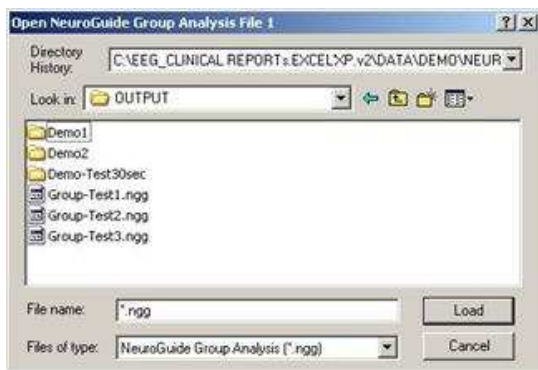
Open NeuroGuide Group Analysis File 1

?|X

Directory History:

C:\EEG_CLINICAL REPORTs.EXCELXP.v2\DATA\DEMO\NEUR

Look in: OUTPUT

Demo1
Demo2
Demo-Test30sec
Group-Test1.ngg
Group-Test2.ngg
Group-Test3.ngg

File name: *.ngg

Load

Files of type: NeuroGuide Group Analysis (*.ngg)

Cancel